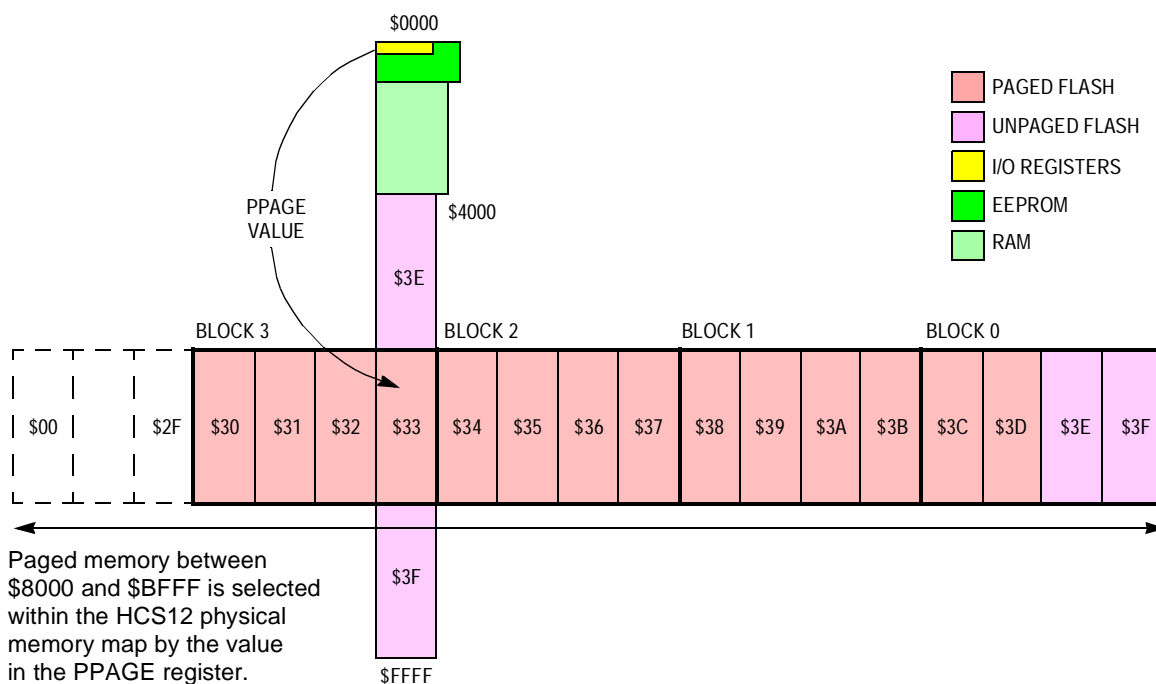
\$0000

PAGED FLASH
UNPAGED FLASH
I/O REGISTERS
EEPROM
RAM

PPAGE VALUE

\$4000

\$3E

BLOCK 3
BLOCK 2
BLOCK 1
BLOCK 0

| \$00 | | \$2F | \$30 | \$31 | \$32 | \$33 | \$34 | \$35 | \$36 | \$37 | \$38 | \$39 | \$3A | \$3B | \$3C | \$3D | \$3E | \$3F |
|---|---|---|---|---|---|---|---|---|---|---|---|---|---|---|---|---|---|---|

Paged memory between \$8000 and \$BFFF is selected within the HCS12 physical memory map by the value in the PPAGE register.

\$3F

\$FFFF